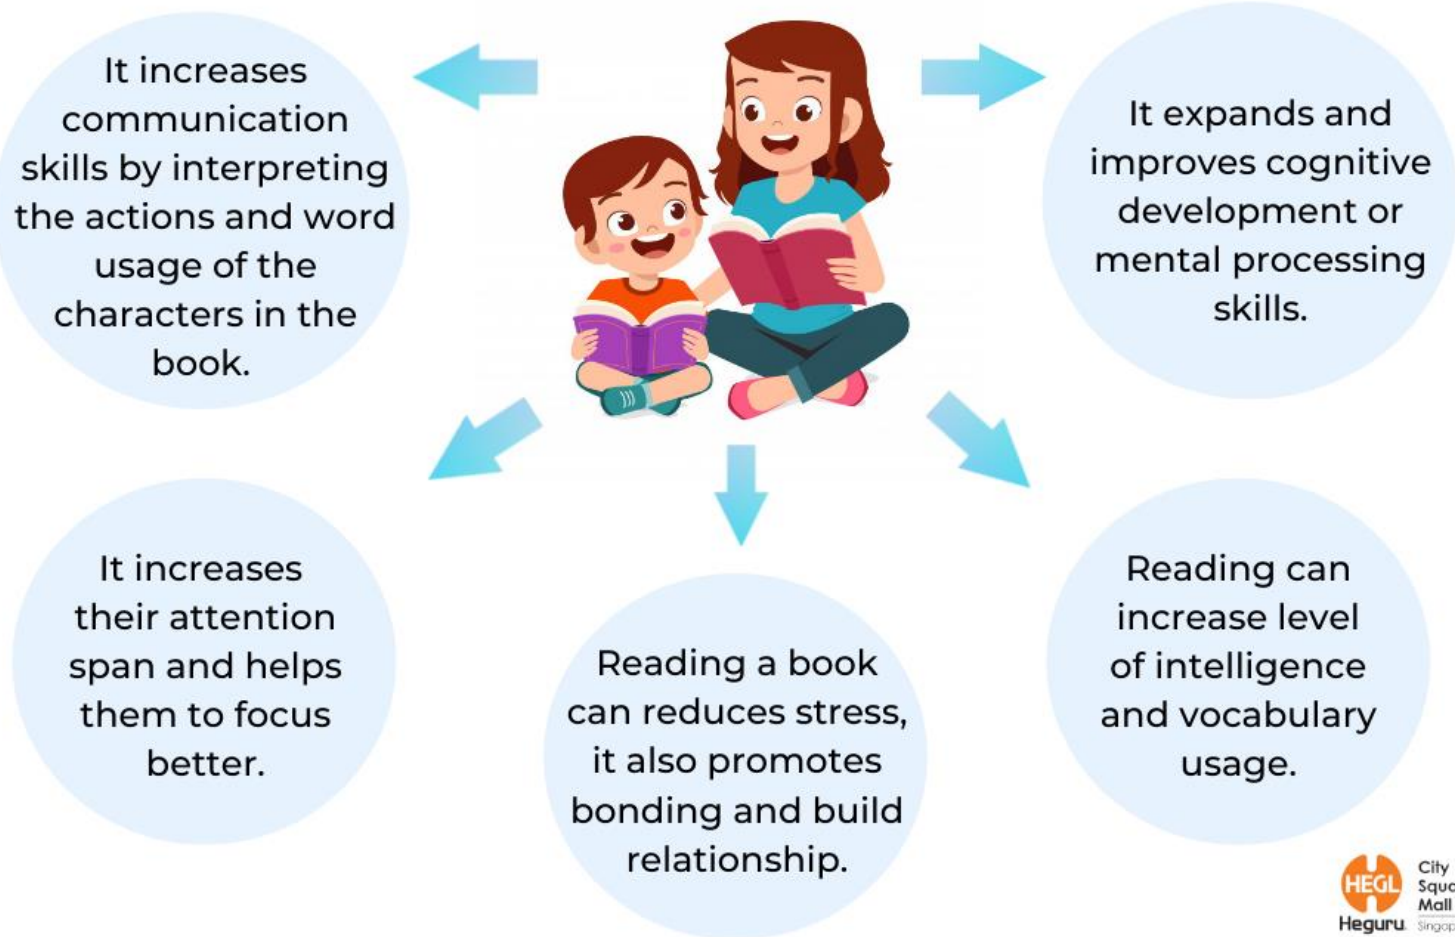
It increases communication skills by interpreting the actions and word usage of the characters in the book.

It expands and improves cognitive development or mental processing skills.

It increases their attention span and helps them to focus better.

Reading a book can reduces stress, it also promotes bonding and build relationship.

Reading can increase level of intelligence and vocabulary usage.

HEGL Heguru City Squa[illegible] Mall Singap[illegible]